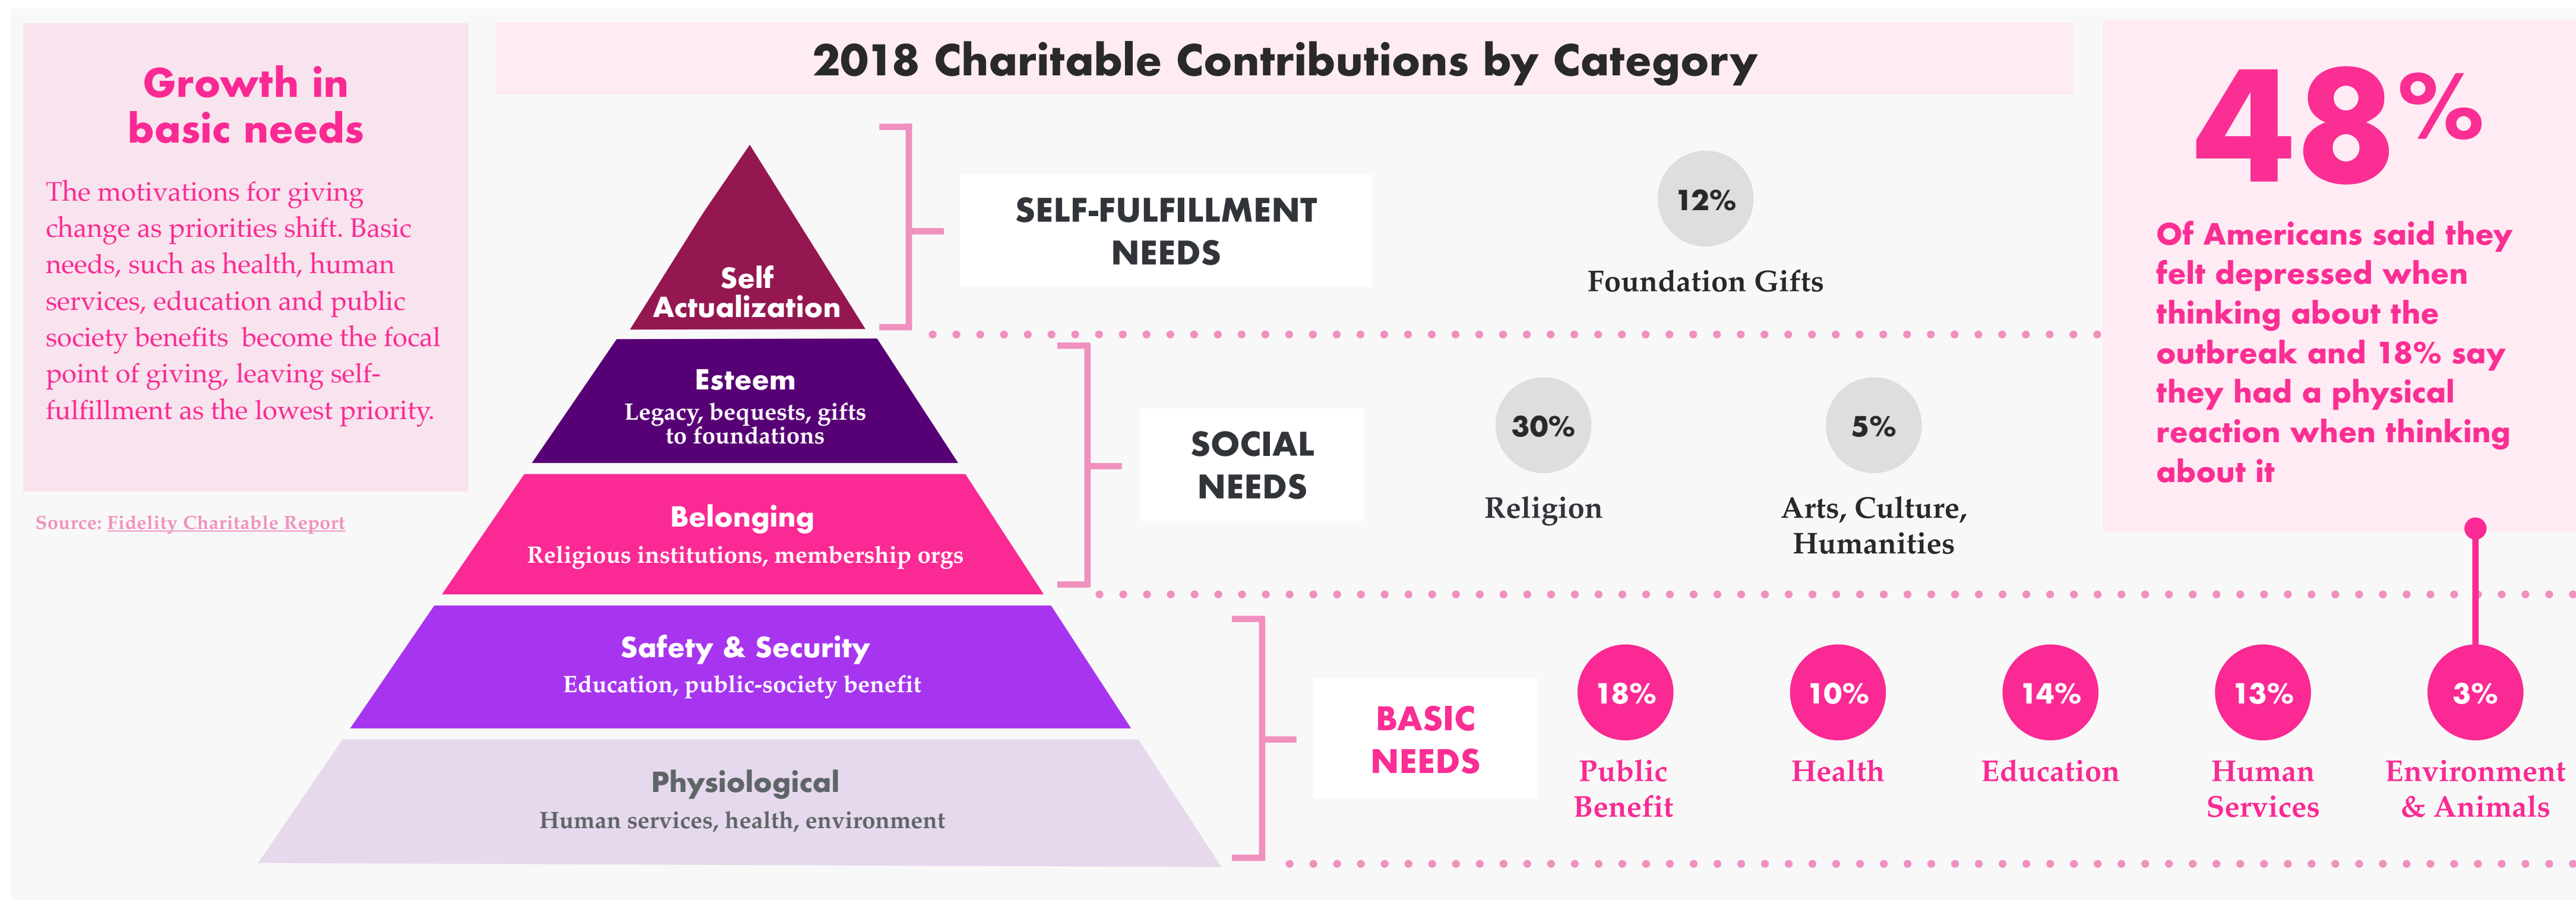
Growth in basic needs

The motivations for giving change as priorities shift. Basic needs, such as health, human services, education and public society benefits become the focal point of giving, leaving self-fulfillment as the lowest priority.

Source: Fidelity Charitable Report

2018 Charitable Contributions by Category

Self Actualization

Esteem
Legacy, bequests, gifts to foundations

Belonging
Religious institutions, membership orgs

Safety & Security
Education, public-society benefit

Physiological
Human services, health, environment

SELF-FULFILLMENT NEEDS

12%
Foundation Gifts

SOCIAL NEEDS

30%
Religion

5%
Arts, Culture, Humanities

BASIC NEEDS

18%
Public Benefit

10%
Health

14%
Education

13%
Human Services

3%
Environment & Animals

48%
Of Americans said they felt depressed when thinking about the outbreak and 18% say they had a physical reaction when thinking about it